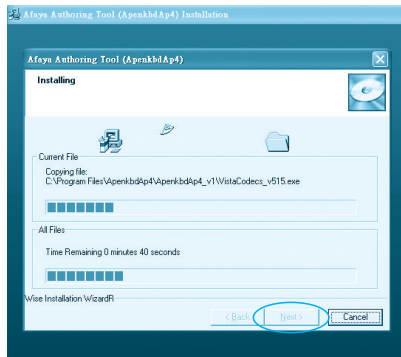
Afaya Authoring Tool (ApenkbdAp4) Installation

Afaya Authoring Tool (ApenkbdAp4)

Installing

Current File

Copying file:
C:\Program Files\ApenkbdAp4\ApenkbdAp4_v1\VistaCodecs_v515.exe

All Files

Time Remaining 0 minutes 40 seconds

Wise Installation WizardR

< Back

Next >

Cancel